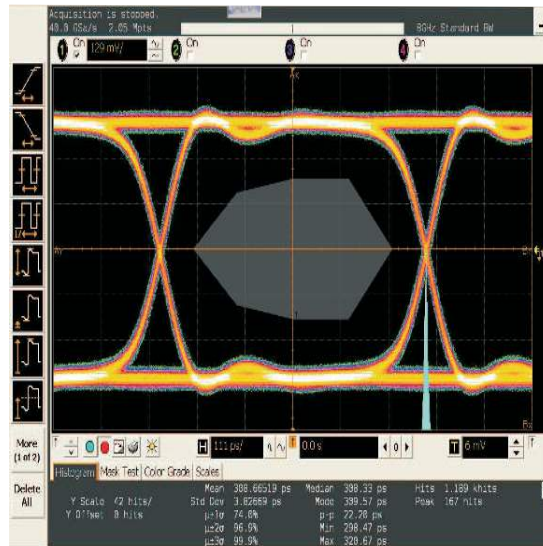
Acquisition is stopped.
40.0 GSa/s 2.05 Mpts
8GHz Standard BW

1 On 129 mV/
2 On
3 On
4 On

Ax
Bx
1

More (1 of 2)

Delete All

H 111 ps/
0.0 s
T 6 mV

Histogram Mask Test Color Grade Scales

Y Scale 42 hits/
Y Offset 0 hits

Mean 398.66519 ps
Std Dev 3.02669 ps
μ±1σ 74.0%
μ±2σ 96.6%
μ±3σ 99.9%

Median 398.33 ps
Mode 399.57 ps
p-p 22.28 ps
Min 298.47 ps
Max 320.67 ps

Hits 1.189 khits
Peak 167 hits